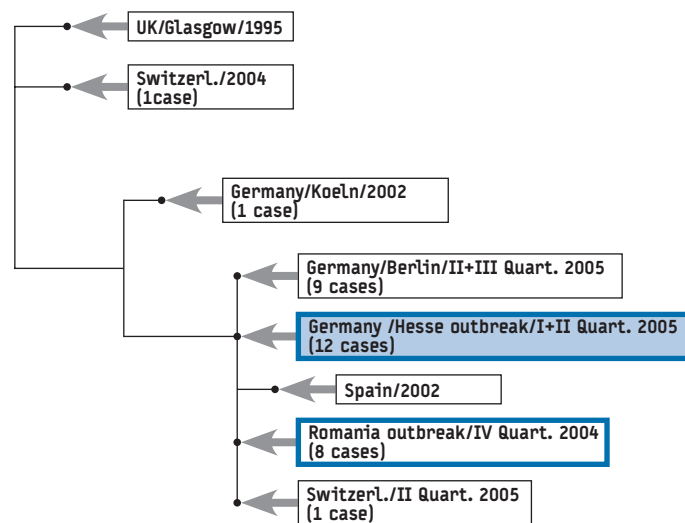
UK/Glasgow/1995

Switzerl./2004
(1case)

Germany/Koeln/2002
(1 case)

Germany/Berlin/II+III Quart. 2005
(9 cases)

Germany /Hesse outbreak/I+II Quart. 2005
(12 cases)

Spain/2002

Romania outbreak/IV Quart. 2004
(8 cases)

Switzerl./II Quart. 2005
(1 case)